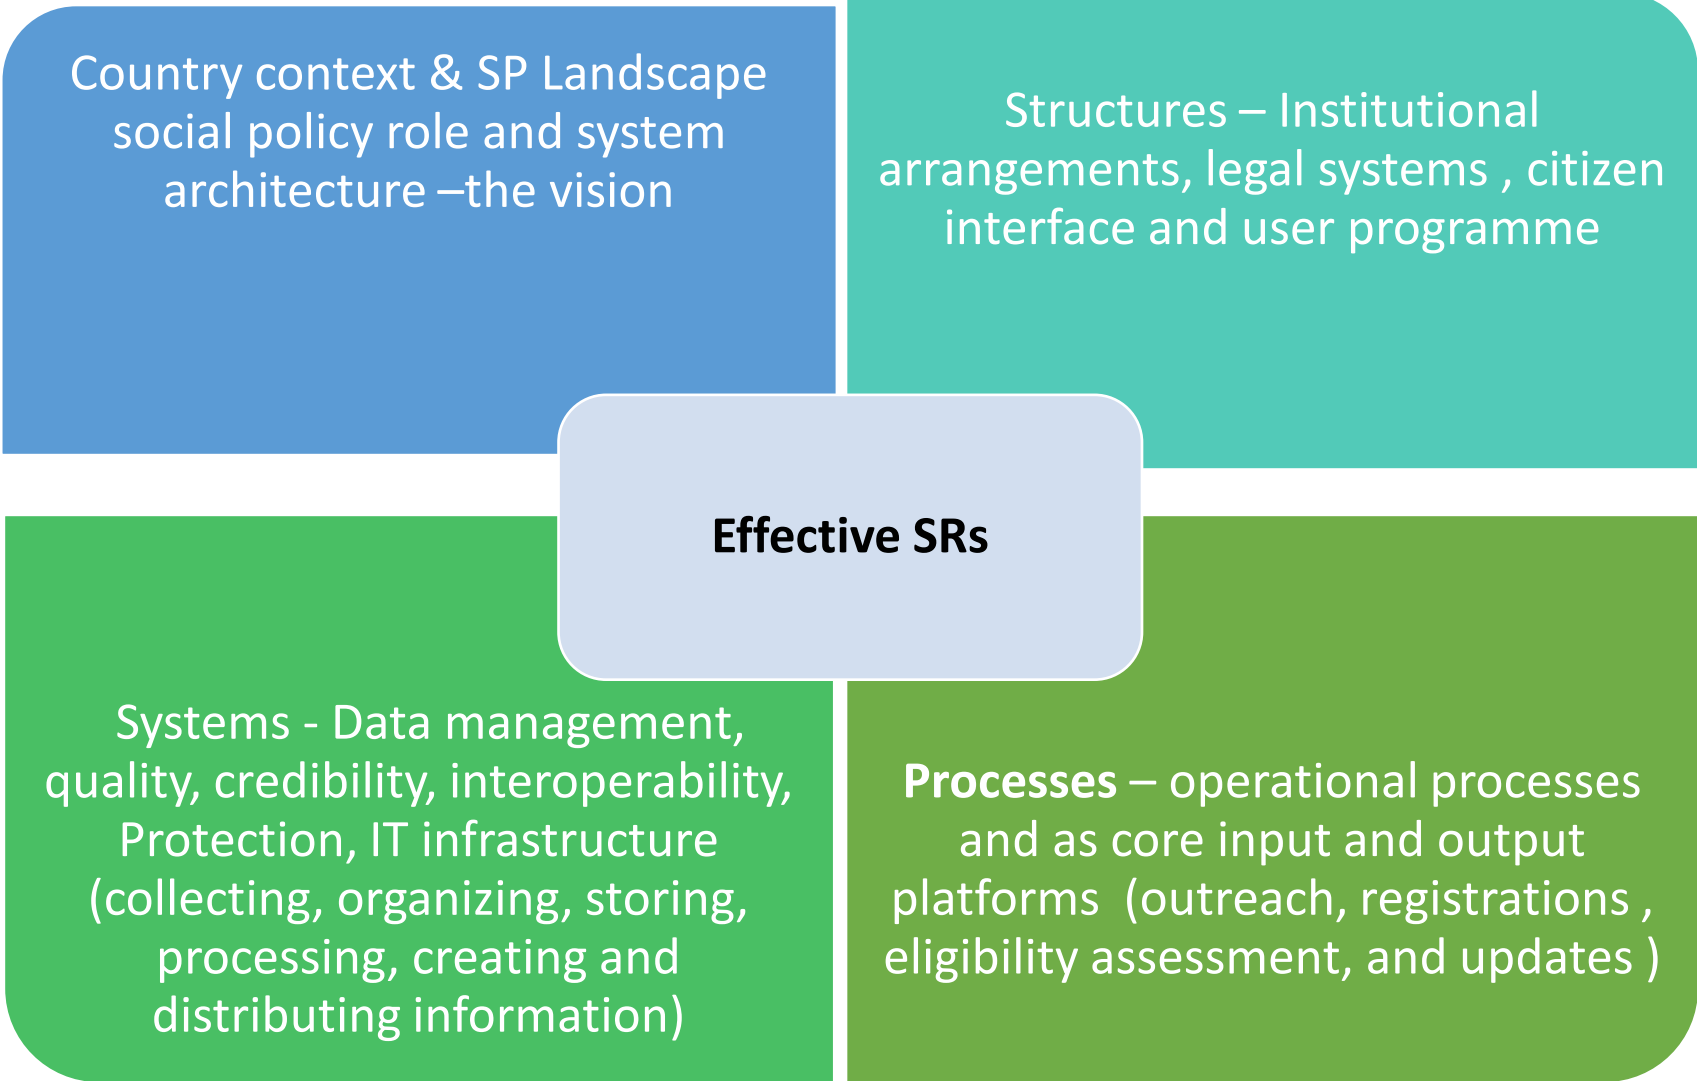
Country context & SP Landscape social policy role and system architecture –the vision

Structures – Institutional arrangements, legal systems , citizen interface and user programme

Effective SRs

Systems - Data management, quality, credibility, interoperability, Protection, IT infrastructure (collecting, organizing, storing, processing, creating and distributing information)

**Processes** – operational processes and as core input and output platforms (outreach, registrations , eligibility assessment, and updates )